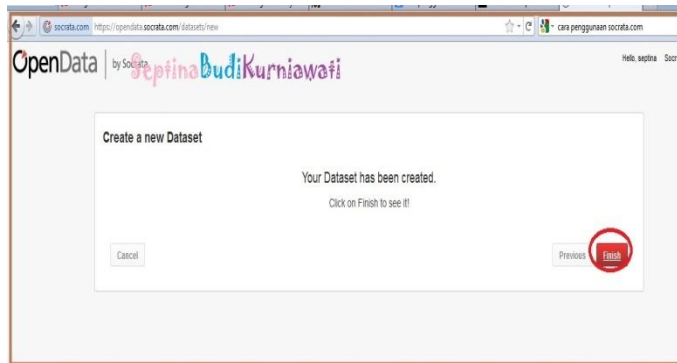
socrata.com https://opendata.socrata.com/datasets/new

cara penggunaan socrata.com

OpenData | by Socrata SeptinaBudiKurniawati

Hello, septina Socr

Create a new Dataset

Your Dataset has been created.

Click on Finish to see it!

Cancel

Previous

Finish